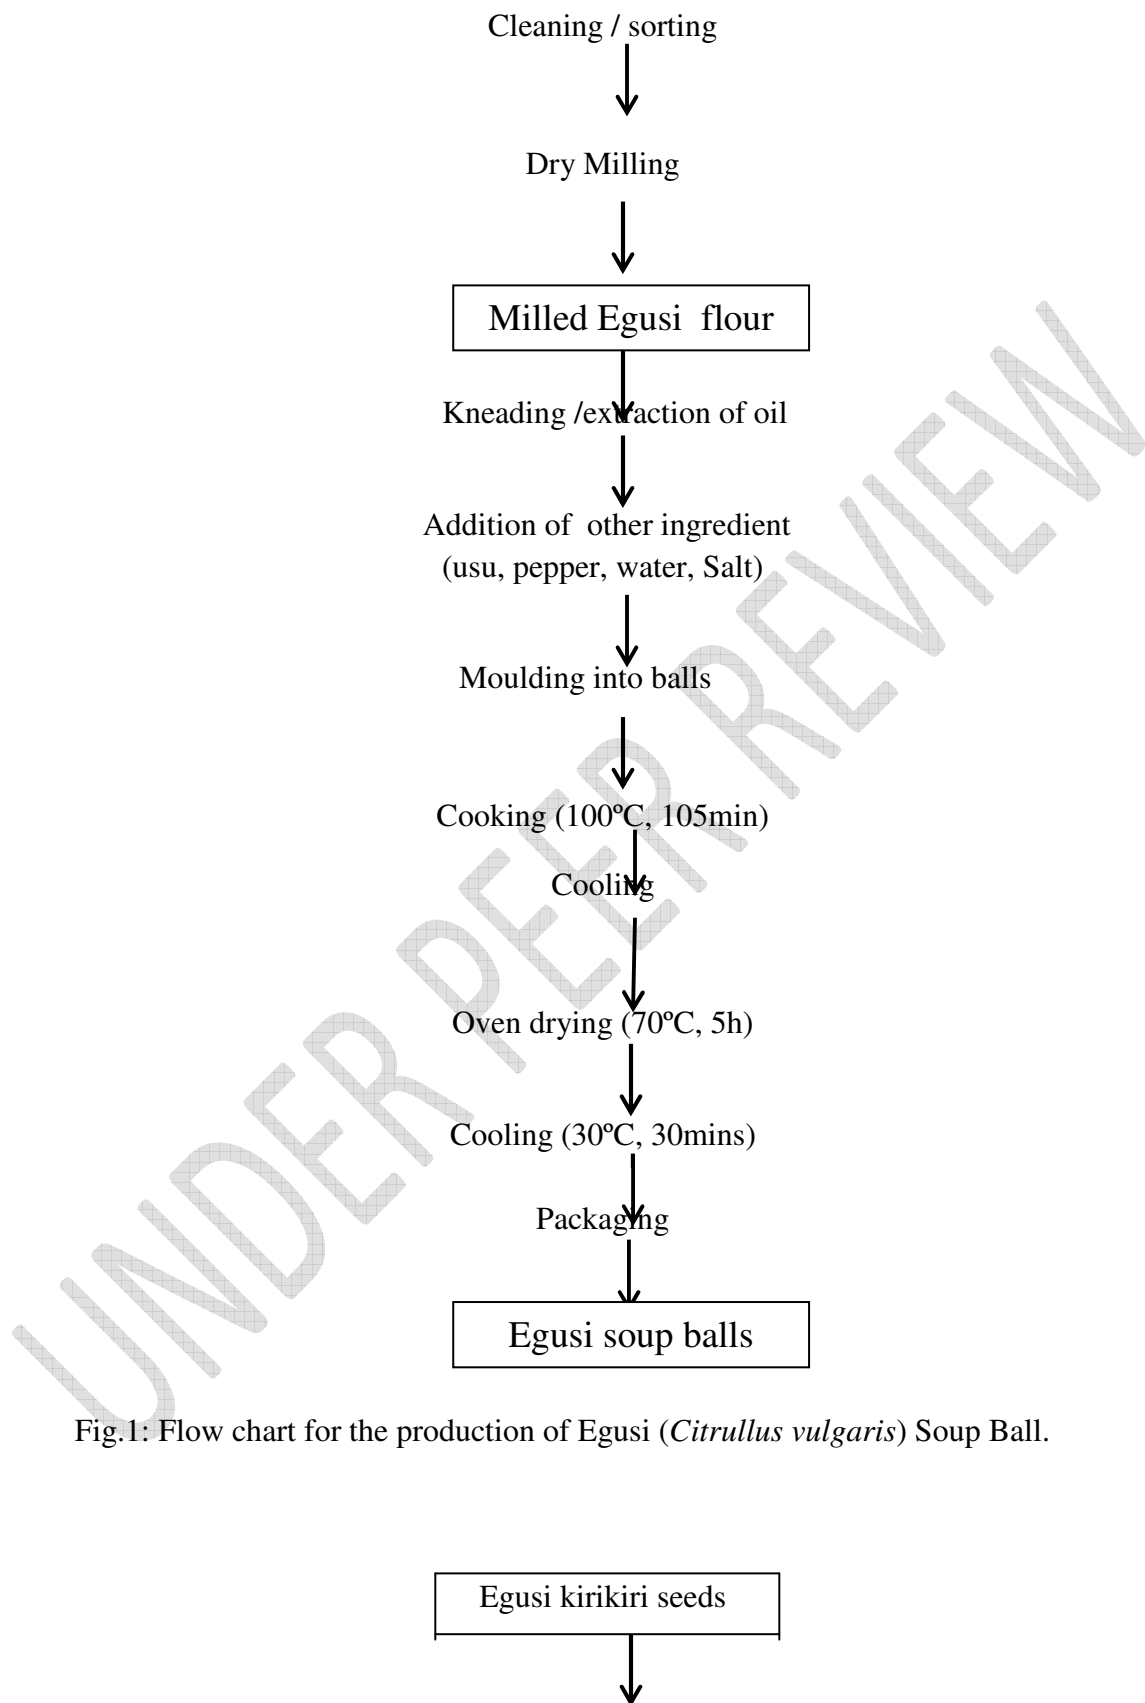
Cleaning / sorting

Dry Milling

Milled Egusi flour

Kneading /extraction of oil

Addition of other ingredient
(usu, pepper, water, Salt)

Moulding into balls

Cooking (100ºC, 105min)

Cooling

Oven drying (70ºC, 5h)

Cooling (30ºC, 30mins)

Packaging

Egusi soup balls

Fig.1: Flow chart for the production of Egusi (*Citrullus vulgaris*) Soup Ball.

Egusi kirikiri seeds

UNDER PEER REVIEW